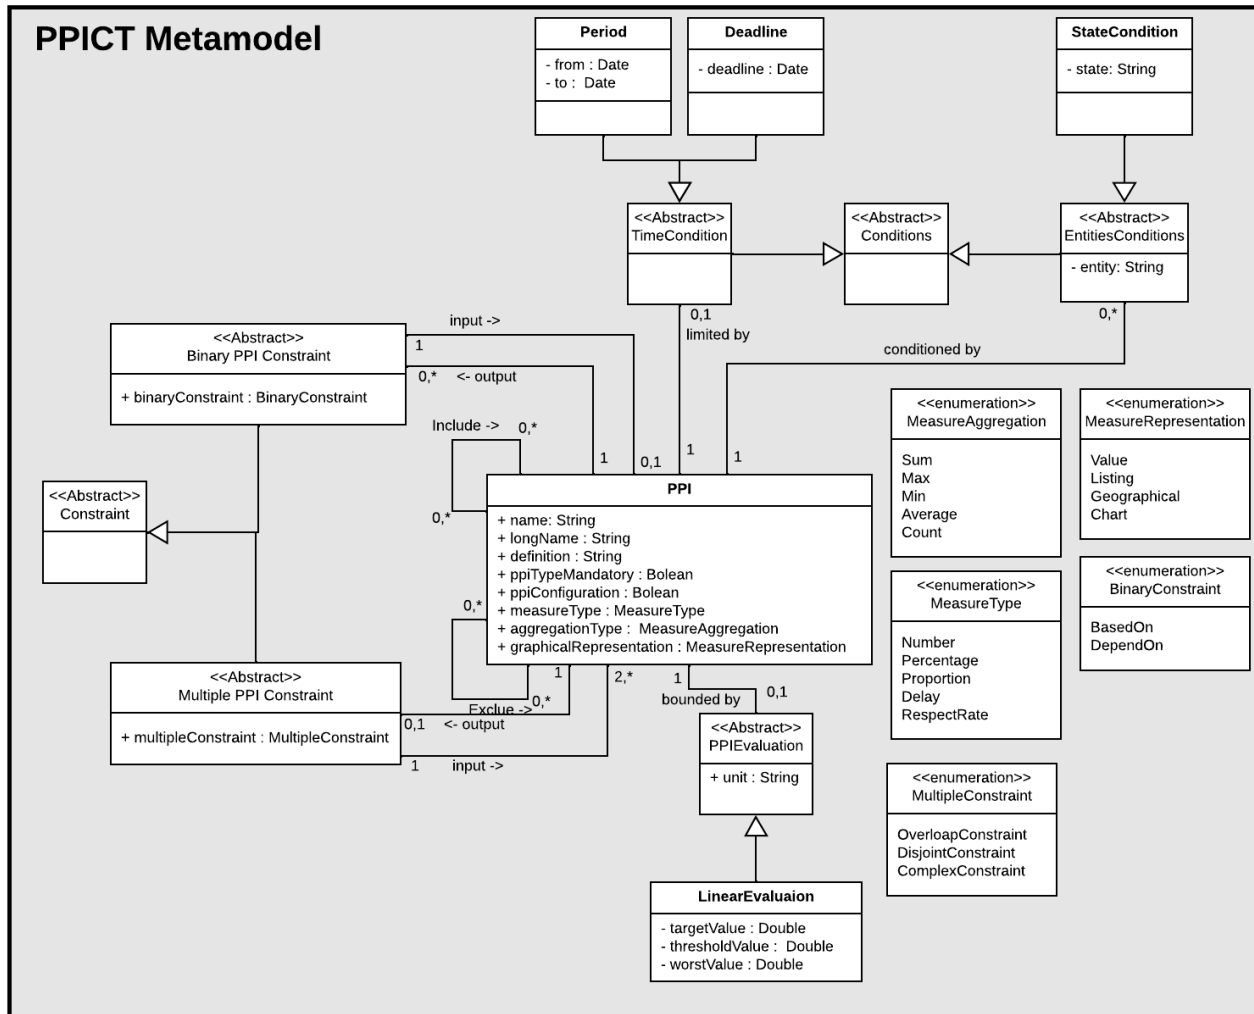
PPICT Metamodel

Period
- from : Date
- to : Date

Deadline
- deadline : Date

StateCondition
- state: String

<<Abstract>>
TimeCondition

<<Abstract>>
Conditions

<<Abstract>>
EntitiesConditions
- entity: String

0,1
limited by

0,*
conditioned by

input ->
1
0,* <- output

<<Abstract>>
Binary PPI Constraint
+ binaryConstraint : BinaryConstraint

Include -> 0,*
0,*
1
0,1
1
1

<<Abstract>>
Constraint

PPI
+ name: String
+ longName : String
+ definition : String
+ ppiTypeMandatory : Bolean
+ ppiConfiguration : Bolean
+ measureType : MeasureType
+ aggregationType : MeasureAggregation
+ graphicalRepresentation : MeasureRepresentation

0,*
1
2,*
1
0,1
bounded by
Exclue ->
0,*

<<Abstract>>
Multiple PPI Constraint
+ multipleConstraint : MultipleConstraint

0,1 <- output
1 input ->

<<Abstract>>
PPIEvaluation
+ unit : String

LinearEvaluaion
- targetValue : Double
- thresholdValue : Double
- worstValue : Double

<<enumeration>>
MeasureAggregation
Sum
Max
Min
Average
Count

<<enumeration>>
MeasureRepresentation
Value
Listing
Geographical
Chart

<<enumeration>>
MeasureType
Number
Percentage
Proportion
Delay
RespectRate

<<enumeration>>
BinaryConstraint
BasedOn
DependOn

<<enumeration>>
MultipleConstraint
OverloapConstraint
DisjointConstraint
ComplexConstraint